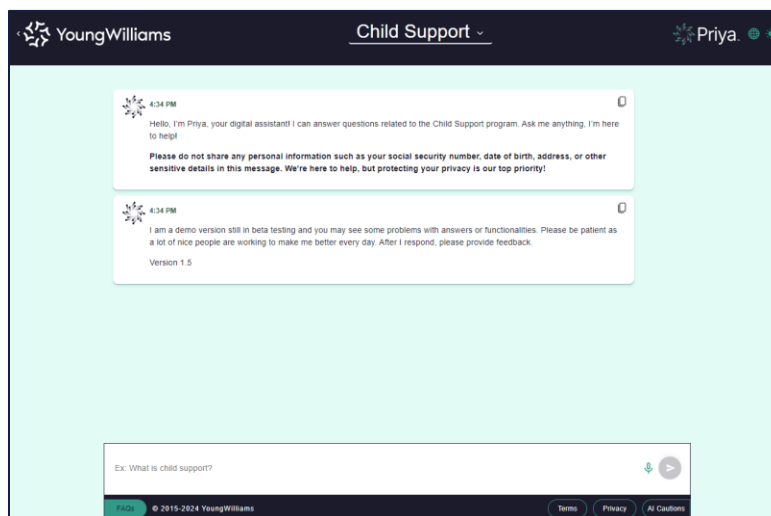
YoungWilliams

Child Support

Priya.

4:34 PM

Hello, I'm Priya, your digital assistant! I can answer questions related to the Child Support program. Ask me anything, I'm here to help!

Please do not share any personal information such as your social security number, date of birth, address, or other sensitive details in this message. We're here to help, but protecting your privacy is our top priority!

4:34 PM

I am a demo version still in beta testing and you may see some problems with answers or functionalities. Please be patient as a lot of nice people are working to make me better every day. After I respond, please provide feedback.

Version 1.5

Ex: What is child support?

FAQs © 2015-2024 YoungWilliams

Terms Privacy AI Cautions